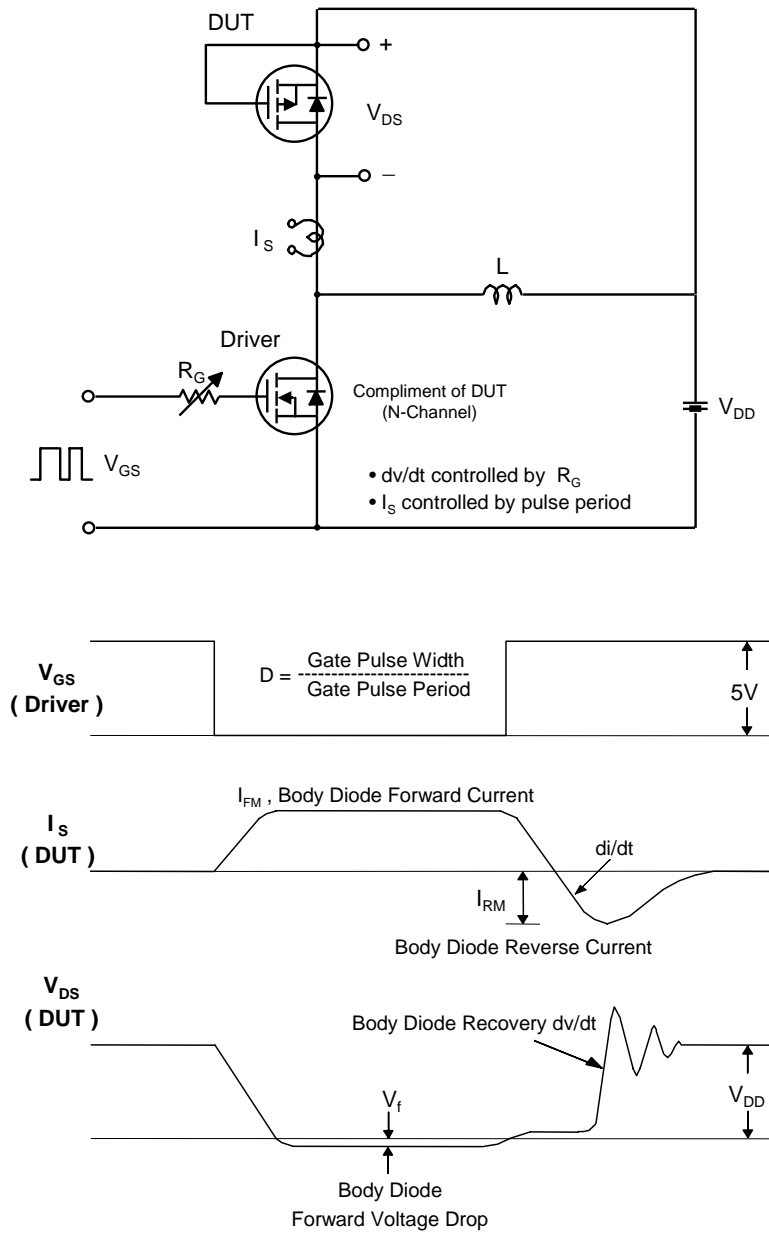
DUT

+

$V_{DS}$

–

$I_S$

L

Driver

$R_G$

Compliment of DUT (N-Channel)

$V_{DD}$

$V_{GS}$

• dv/dt controlled by $R_G$
• $I_S$ controlled by pulse period

$V_{GS}$ ( Driver )

D = $\frac{\text{Gate Pulse Width}}{\text{Gate Pulse Period}}$

5V

$I_{FM}$ , Body Diode Forward Current

$I_S$ ( DUT )

di/dt

$I_{RM}$

Body Diode Reverse Current

$V_{DS}$ ( DUT )

Body Diode Recovery dv/dt

$V_f$

$V_{DD}$

Body Diode Forward Voltage Drop